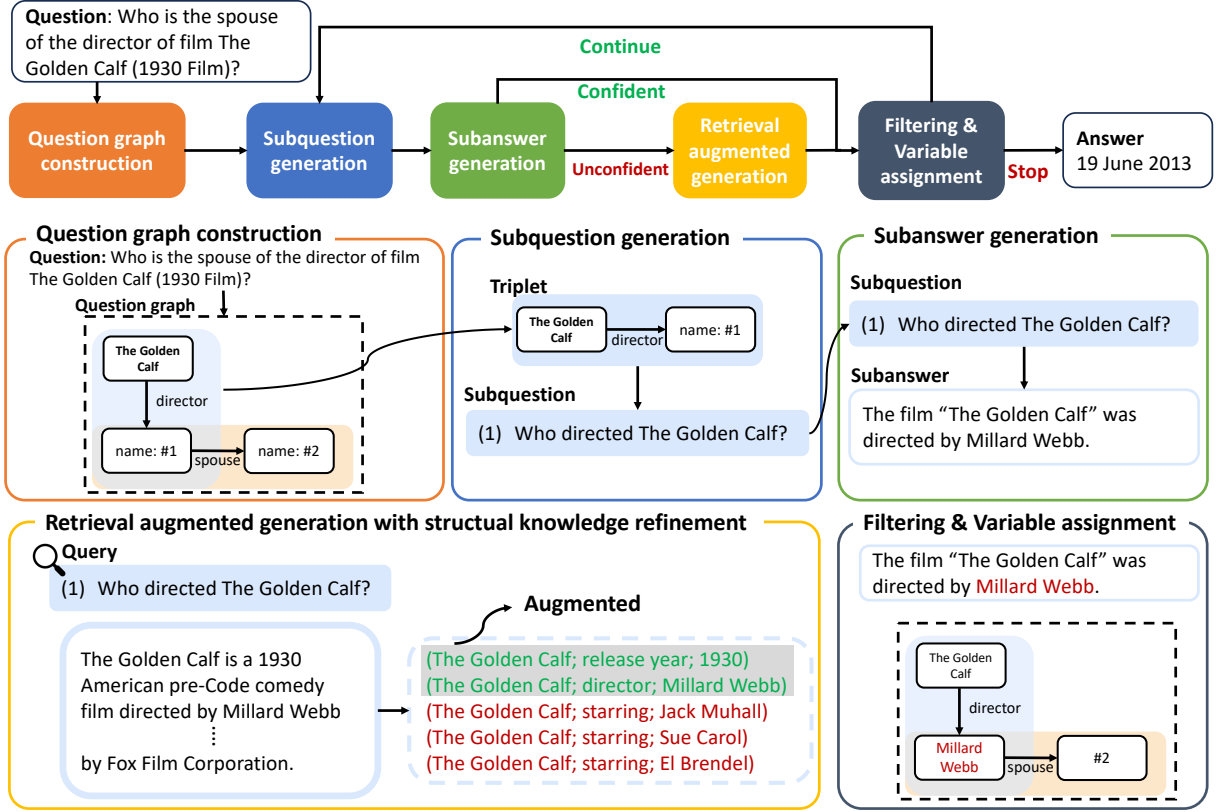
**Question**: Who is the spouse of the director of film The Golden Calf (1930 Film)?

Continue

Confident

Question graph construction

Subquestion generation

Subanswer generation

Unconfident

Retrieval augmented generation

Filtering & Variable assignment

Stop

**Answer**
19 June 2013

**Question graph construction**

**Question:** Who is the spouse of the director of film The Golden Calf (1930 Film)?

**Question graph**

The Golden Calf

director

name: #1

spouse

name: #2

**Subquestion generation**

**Triplet**

The Golden Calf

director

name: #1

**Subquestion**

(1) Who directed The Golden Calf?

**Subanswer generation**

**Subquestion**

(1) Who directed The Golden Calf?

**Subanswer**

The film "The Golden Calf" was directed by Millard Webb.

**Retrieval augmented generation with structual knowledge refinement**

**Query**

(1) Who directed The Golden Calf?

The Golden Calf is a 1930 American pre-Code comedy film directed by Millard Webb
⋮
by Fox Film Corporation.

**Augmented**

(The Golden Calf; release year; 1930)
(The Golden Calf; director; Millard Webb)
(The Golden Calf; starring; Jack Muhall)
(The Golden Calf; starring; Sue Carol)
(The Golden Calf; starring; El Brendel)

**Filtering & Variable assignment**

The film "The Golden Calf" was directed by Millard Webb.

The Golden Calf

director

Millard Webb

spouse

#2